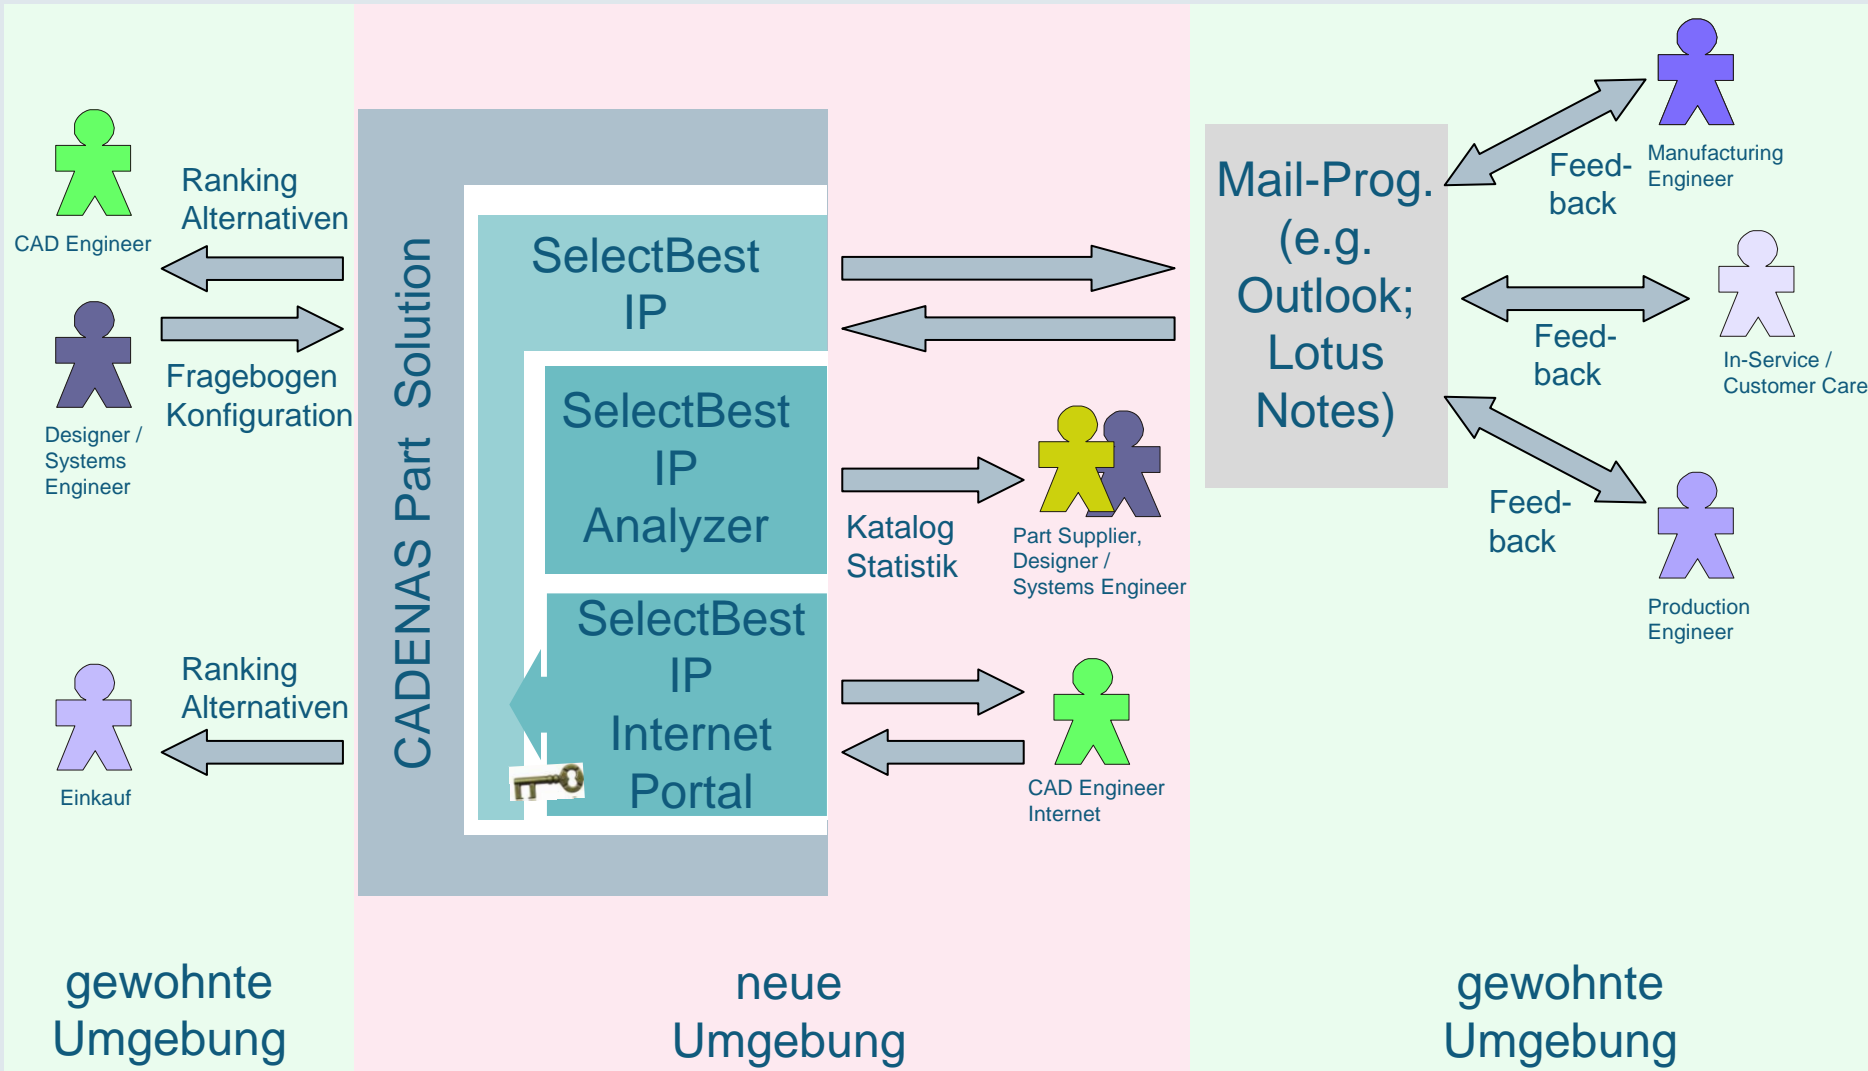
CAD Engineer

Ranking Alternativen

Designer / Systems Engineer

Fragebogen Konfiguration

Einkauf

Ranking Alternativen

CADENAS Part Solution

SelectBest IP

SelectBest IP Analyzer

SelectBest IP Internet Portal

Katalog Statistik

Part Supplier, Designer / Systems Engineer

CAD Engineer Internet

Mail-Prog. (e.g. Outlook; Lotus Notes)

Feed-back

Manufacturing Engineer

Feed-back

In-Service / Customer Care

Feed-back

Production Engineer

gewohnte Umgebung

neue Umgebung

gewohnte Umgebung